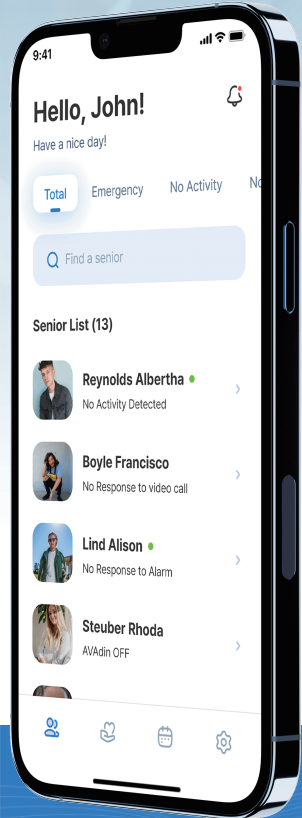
9:41

Hello, John!

Have a nice day!

Total Emergency No Activity No

Find a senior

Senior List (13)

Reynolds Albertha
No Activity Detected

Boyle Francisco
No Response to video call

Lind Alison
No Response to Alarm

Steuber Rhoda
AVAdin OFF